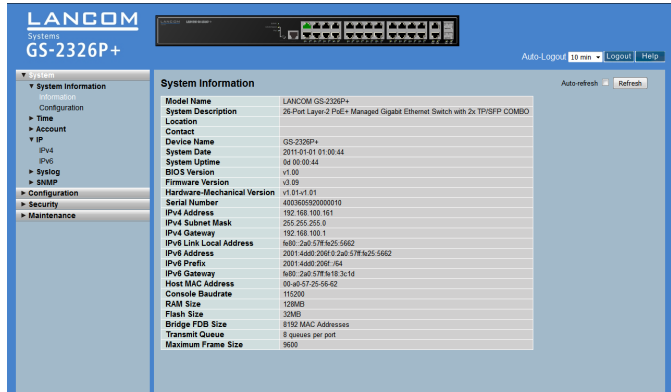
LANCOM
Systems
GS-2326P+

Auto-Logout 10 min Logout Help

▼ System
▼ System Information
Information
Configuration
► Time
► Account
▼ IP
IPv4
IPv6
► Syslog
► SNMP
► Configuration
► Security
► Maintenance

System Information

Auto-refresh Refresh

| Model Name | LANCOM GS-2326P+ |
|---|---|
| System Description | 26-Port Layer-2 PoE+ Managed Gigabit Ethernet Switch with 2x TP/SFP COMBO |
| Location | |
| Contact | |
| Device Name | GS-2326P+ |
| System Date | 2011-01-01 01:00:44 |
| System Uptime | 0d 00:00:44 |
| BIOS Version | v1.00 |
| Firmware Version | v3.09 |
| Hardware-Mechanical Version | v1.01-v1.01 |
| Serial Number | 4003605920000010 |
| IPv4 Address | 192.168.100.161 |
| IPv4 Subnet Mask | 255.255.255.0 |
| IPv4 Gateway | 192.168.100.1 |
| IPv6 Link Local Address | fe80::2a0:57ff:fe25:5662 |
| IPv6 Address | 2001:4dd0:206f:0:2a0:57ff:fe25:5662 |
| IPv6 Prefix | 2001:4dd0:206f::/64 |
| IPv6 Gateway | fe80::2a0:57ff:fe18:3c1d |
| Host MAC Address | 00-a0-57-25-56-62 |
| Console Baudrate | 115200 |
| RAM Size | 128MB |
| Flash Size | 32MB |
| Bridge FDB Size | 8192 MAC Addresses |
| Transmit Queue | 8 queues per port |
| Maximum Frame Size | 9600 |